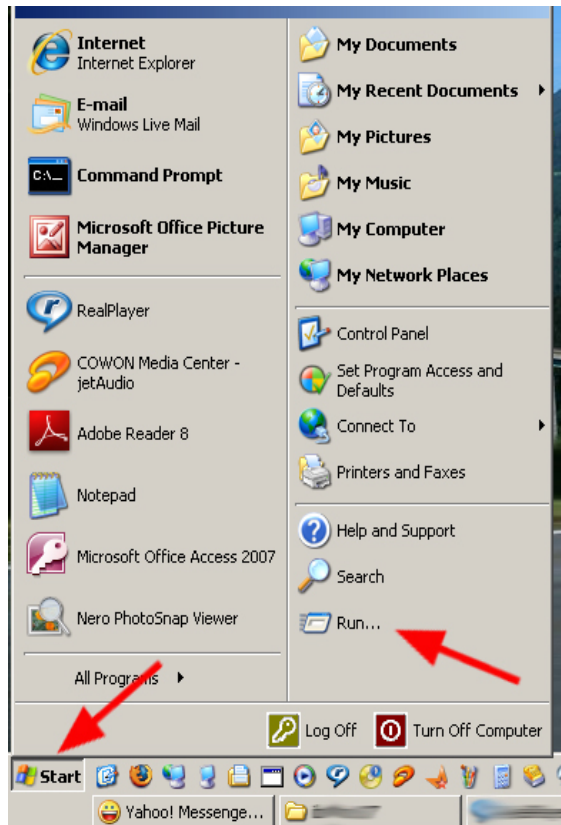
Internet
Internet Explorer

E-mail
Windows Live Mail

Command Prompt

Microsoft Office Picture Manager

RealPlayer

COWON Media Center - jetAudio

Adobe Reader 8

Notepad

Microsoft Office Access 2007

Nero PhotoSnap Viewer

All Programs

My Documents

My Recent Documents

My Pictures

My Music

My Computer

My Network Places

Control Panel

Set Program Access and Defaults

Connect To

Printers and Faxes

Help and Support

Search

Run...

Log Off

Turn Off Computer

Start

Yahoo! Messenge...

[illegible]